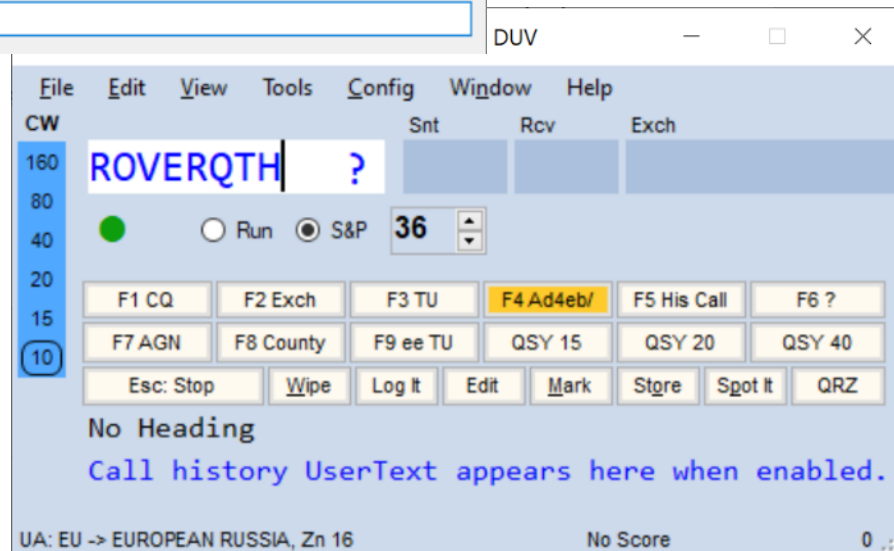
DUV

File Edit View Tools Config Window Help

CW

160
80
40
20
15
10

ROVERQTH ?

Snt Rcv Exch

Run S&P 36

| F1 CQ | F2 Exch | F3 TU | F4 Ad4eb/ | F5 His Call | F6 ? |
|---|---|---|---|---|---|
| F7 AGN | F8 County | F9 ee TU | QSY 15 | QSY 20 | QSY 40 |

Esc: Stop Wipe Log It Edit Mark Store Spot It QRZ

No Heading

Call history UserText appears here when enabled.

UA: EU -> EUROPEAN RUSSIA, Zn 16 No Score 0